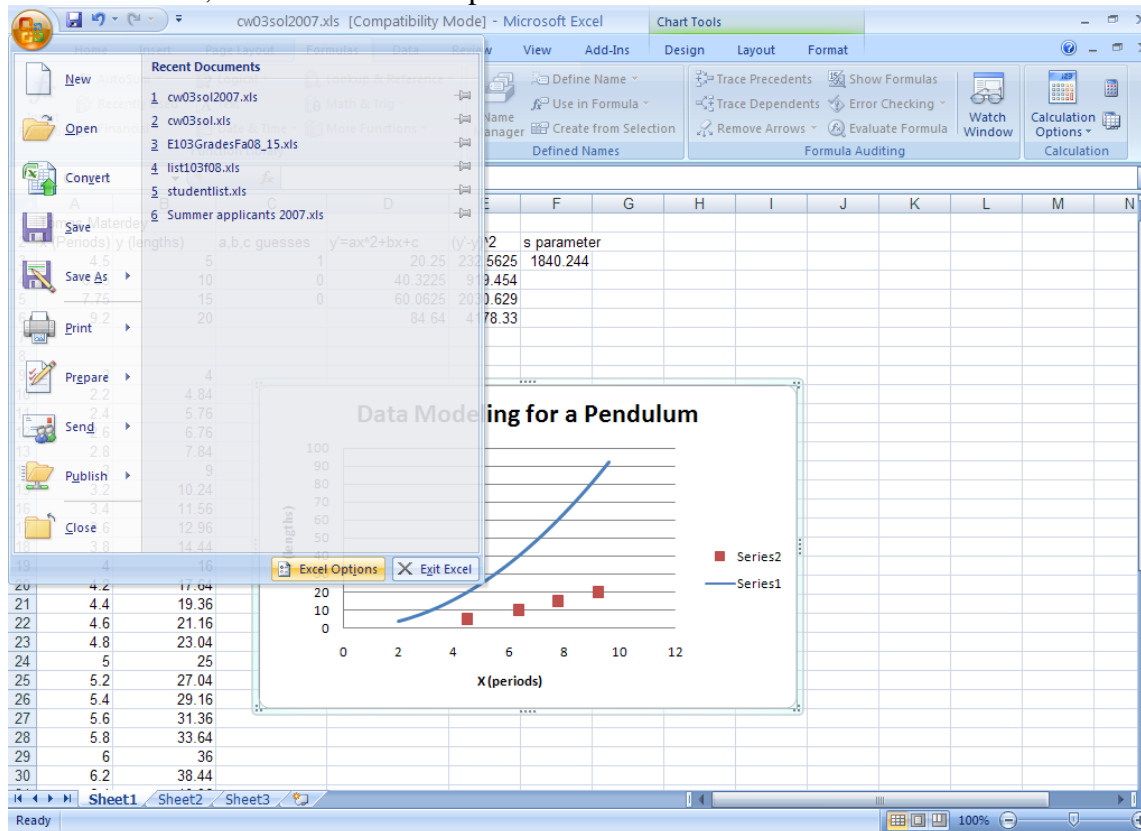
cw03sol2007.xls [Compatibility Mode] - Microsoft Excel

Chart Tools

Home Insert Page Layout Formulas Data Review View Add-Ins Design Layout Format

New
Open
Convert
Save
Save As
Print
Prepare
Send
Publish
Close

Recent Documents
1 cw03sol2007.xls
2 cw03sol.xls
3 E103GradesFa08_15.xls
4 list103f08.xls
5 studentlist.xls
6 Summer applicants 2007.xls

Excel Options
Exit Excel

Define Name
Use in Formula
Name Manager
Create from Selection
Defined Names

Trace Precedents
Trace Dependents
Remove Arrows
Show Formulas
Error Checking
Evaluate Formula
Watch Window
Formula Auditing

Calculation Options
Calculation

| | A | B | C | D | E | F | G | H | I | J | K | L | M | N |
|---|---|---|---|---|---|---|---|---|---|---|---|---|---|---|
| 1 | Materdey | | | | | | | | | | | | | |
| 2 | (Periods) | y (lengths) | a,b,c guesses | y'=ax^2+bx+c | (y'-y)^2 | s parameter | | | | | | | | |
| 3 | 4.5 | 5 | 1 | 20.25 | 232.5625 | 1840.244 | | | | | | | | |
| 4 | 6.35 | 10 | 0 | 40.3225 | 919.454 | | | | | | | | | |
| 5 | 7.75 | 15 | 0 | 60.0625 | 2030.629 | | | | | | | | | |
| 6 | 9.2 | 20 | | 84.64 | 4178.33 | | | | | | | | | |
| 9 | | 4 | | | | | | | | | | | | |
| 10 | 2.2 | 4.84 | | | | | | | | | | | | |
| 11 | 2.4 | 5.76 | | | | | | | | | | | | |
| 12 | 2.6 | 6.76 | | | | | | | | | | | | |
| 13 | 2.8 | 7.84 | | | | | | | | | | | | |
| 14 | | 9 | | | | | | | | | | | | |
| 15 | 3.2 | 10.24 | | | | | | | | | | | | |
| 16 | 3.4 | 11.56 | | | | | | | | | | | | |
| 17 | 3.6 | 12.96 | | | | | | | | | | | | |
| 18 | 3.8 | 14.44 | | | | | | | | | | | | |
| 19 | 4 | 16 | | | | | | | | | | | | |
| 20 | 4.2 | 17.64 | | | | | | | | | | | | |
| 21 | 4.4 | 19.36 | | | | | | | | | | | | |
| 22 | 4.6 | 21.16 | | | | | | | | | | | | |
| 23 | 4.8 | 23.04 | | | | | | | | | | | | |
| 24 | 5 | 25 | | | | | | | | | | | | |
| 25 | 5.2 | 27.04 | | | | | | | | | | | | |
| 26 | 5.4 | 29.16 | | | | | | | | | | | | |
| 27 | 5.6 | 31.36 | | | | | | | | | | | | |
| 28 | 5.8 | 33.64 | | | | | | | | | | | | |
| 29 | 6 | 36 | | | | | | | | | | | | |
| 30 | 6.2 | 38.44 | | | | | | | | | | | | |

Data Modeling for a Pendulum
100 90 80 70 60 50 40 30 20 10 0
(lengths)
0 2 4 6 8 10 12
X (periods)
Series2
Series1

Sheet1 Sheet2 Sheet3

Ready
100%